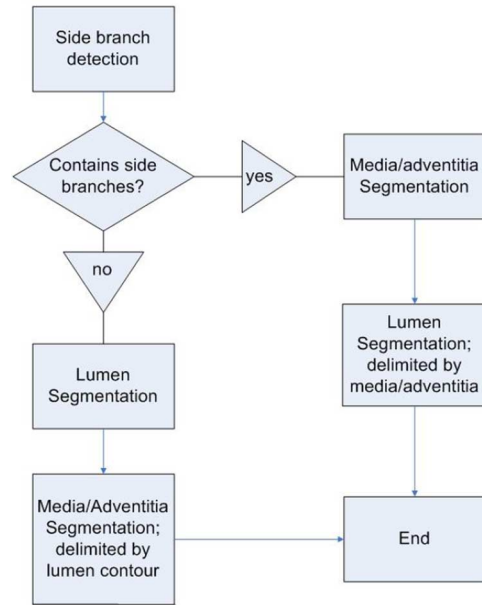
Side branch detection

Contains side branches?

yes

Media/adventitia Segmentation

no

Lumen Segmentation; delimited by media/adventitia

Lumen Segmentation

Media/Adventitia Segmentation; delimited by lumen contour

End